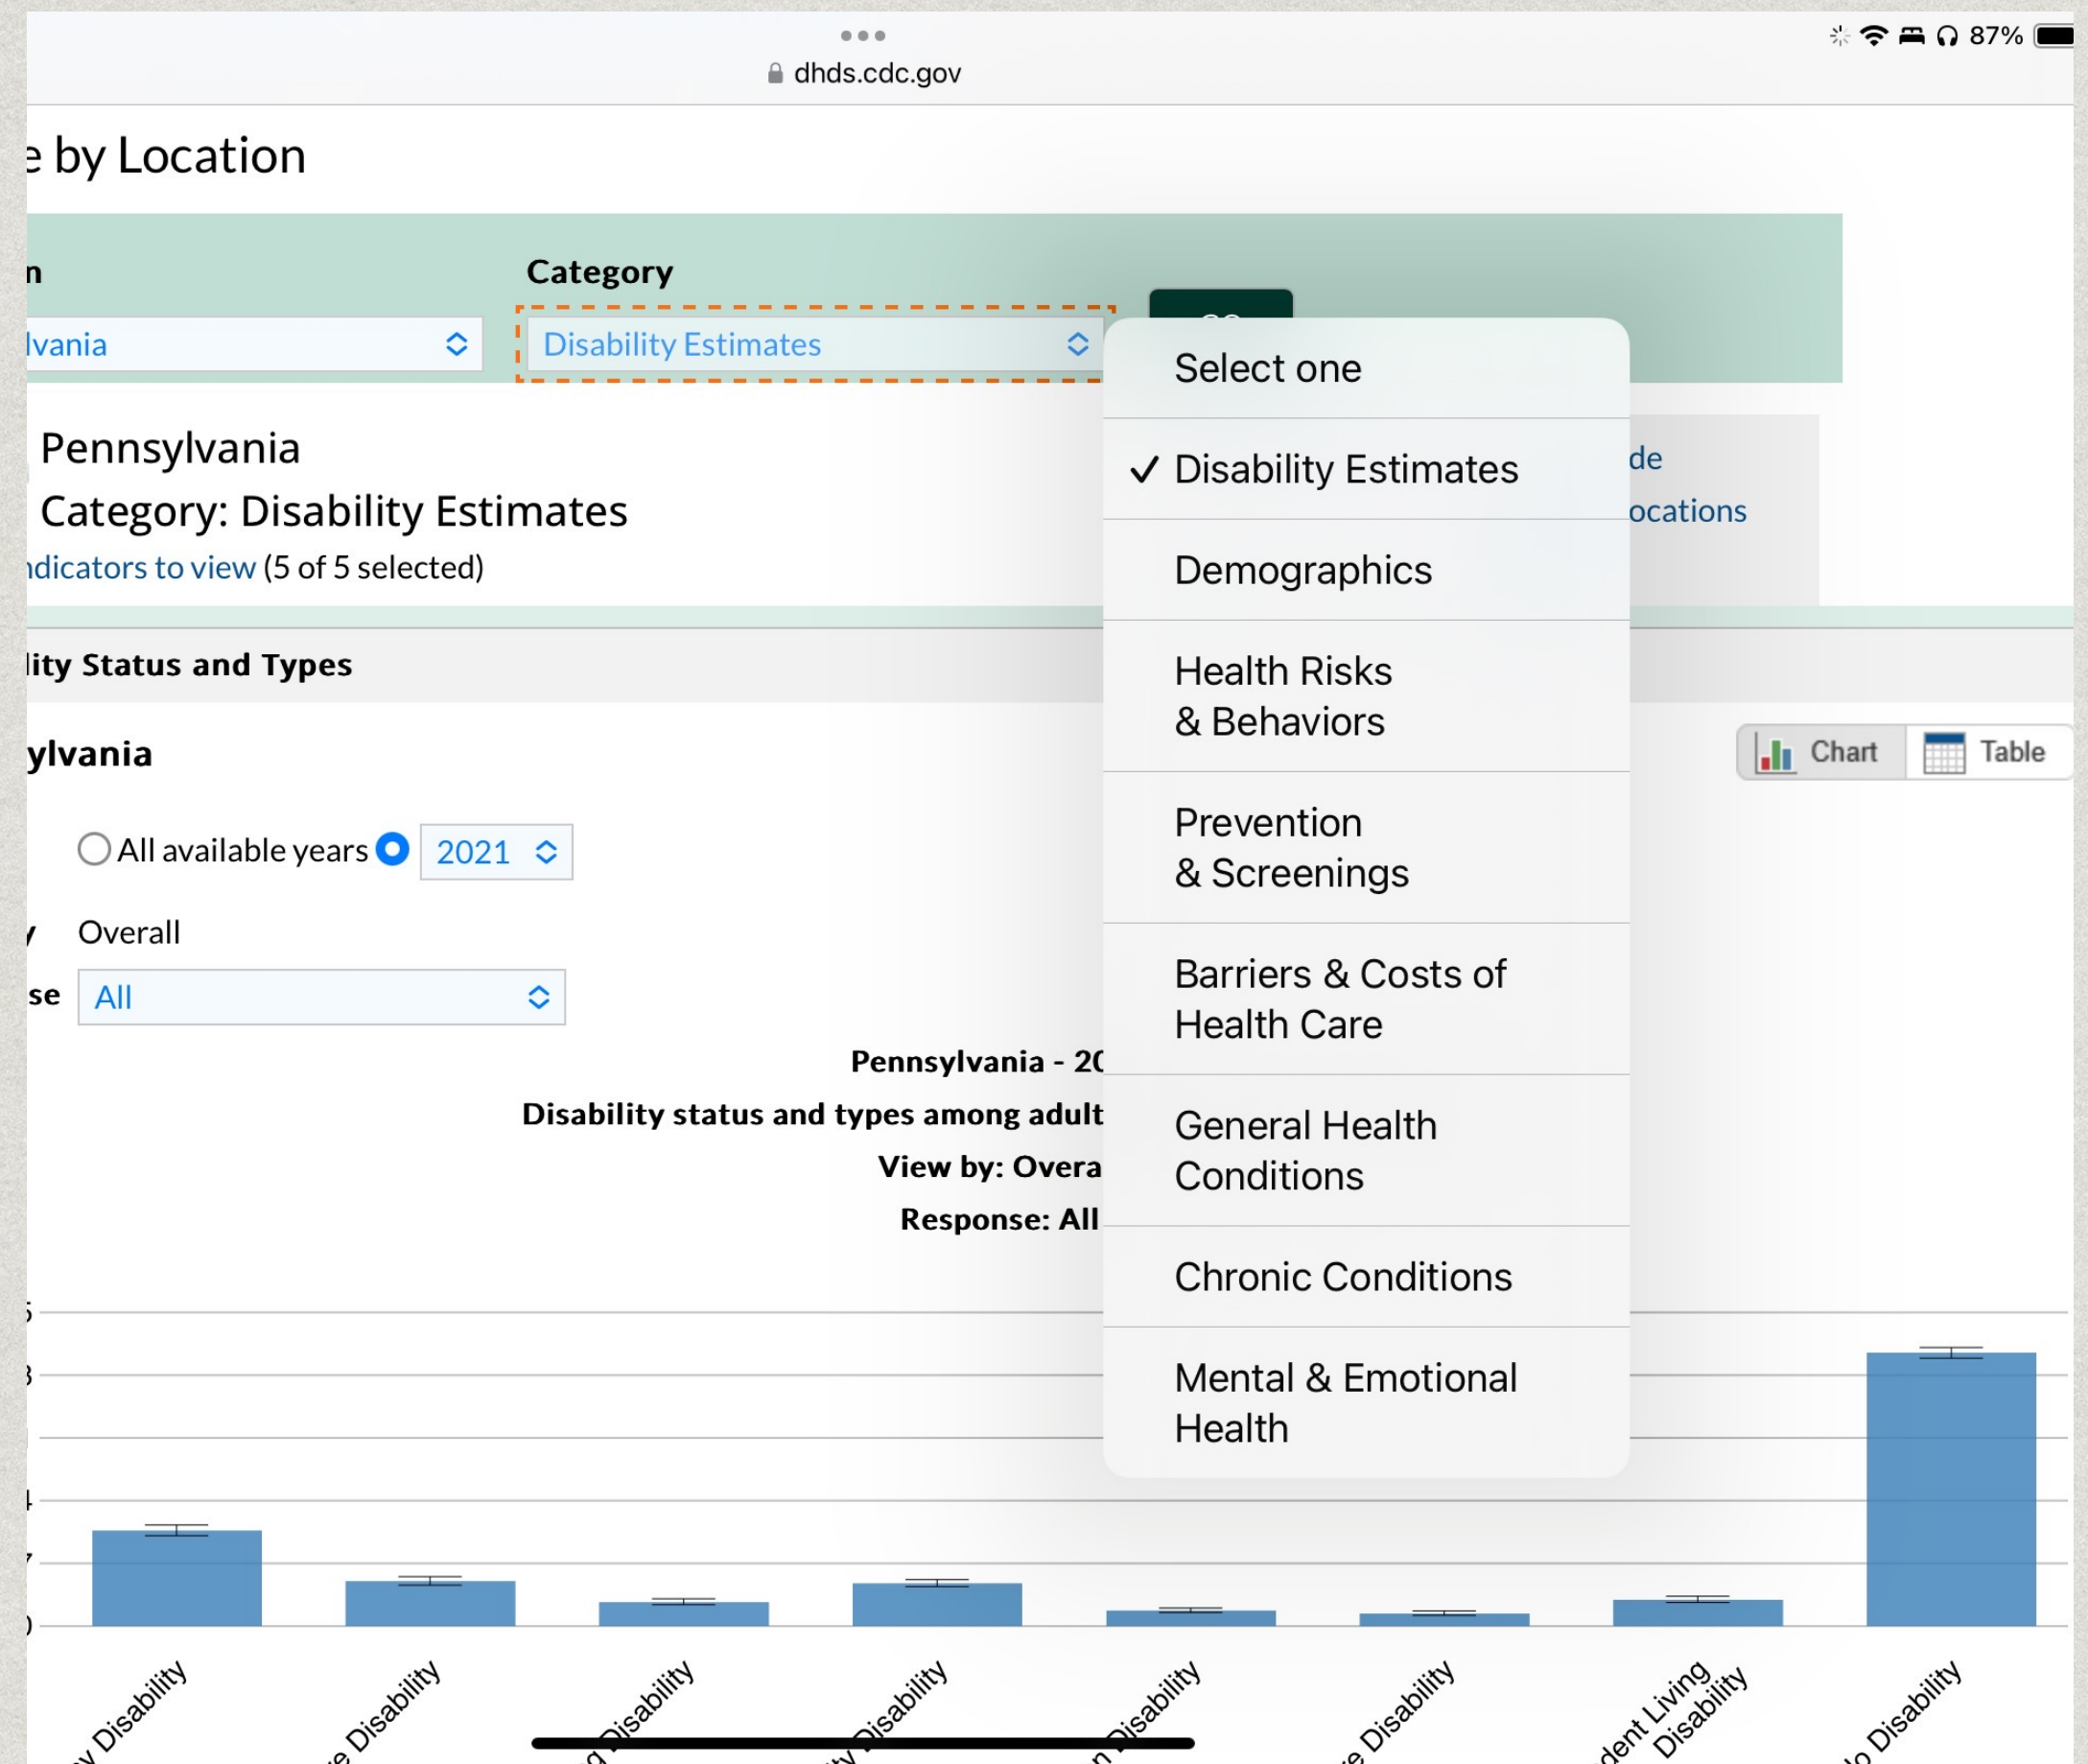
dhds.cdc.gov

87%

e by Location

n

lvania

Category

Disability Estimates

Select one

✓ Disability Estimates

Demographics

Health Risks & Behaviors

Prevention & Screenings

Barriers & Costs of Health Care

General Health Conditions

Chronic Conditions

Mental & Emotional Health

Pennsylvania

Category: Disability Estimates

ndicators to view (5 of 5 selected)

de

ocations

lity Status and Types

ylvania

Chart Table

All available years 2021

y Overall

se All

Pennsylvania - 20

Disability status and types among adult

View by: Overa

Response: All

y Disability

e Disability

g Disability

ty Disability

n Disability

e Disability

dent Living Disability

o Disability